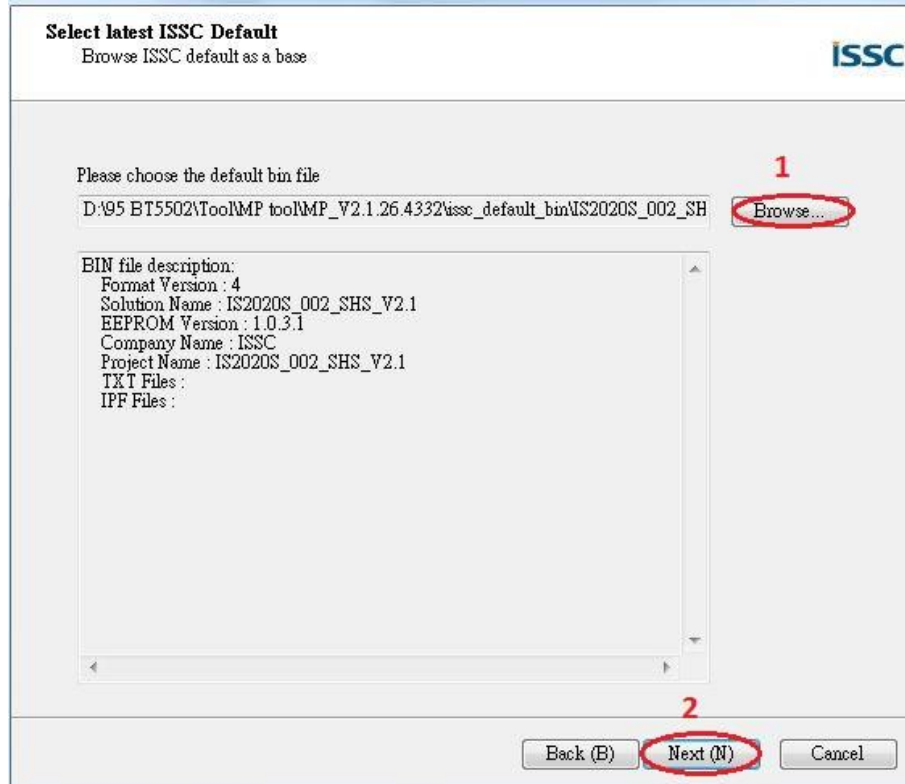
Select latest ISSC Default
Browse ISSC default as a base

ISSC

Please choose the default bin file

1

D:\95 BT5502\Tool\MP tool\MP_V2.1.26.4332\issc_default_bin\IS2020S_002_SH

Browse...

BIN file description:
Format Version : 4
Solution Name : IS2020S_002_SHS_V2.1
EEPROM Version : 1.0.3.1
Company Name : ISSC
Project Name : IS2020S_002_SHS_V2.1
TXT Files :
IPF Files :

2

Back (B)

Next (N)

Cancel